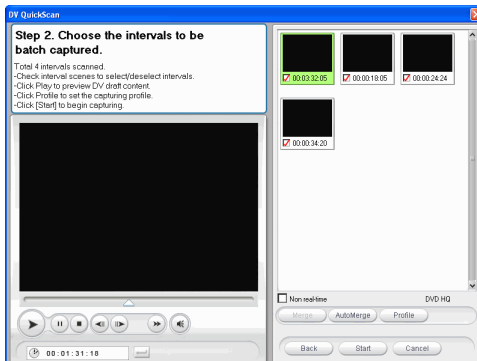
DV QuickScan

Step 2. Choose the intervals to be batch captured.

Total 4 intervals scanned.
-Check interval scenes to select/deselect intervals.
-Click Play to preview DV draft content.
-Click Profile to set the capturing profile.
-Click [Start] to begin capturing.

00:03:32:05
00:00:18:05
00:00:24:24
00:00:34:20

00 : 01 : 31 : 18

Non real-time
DVD HQ
Merge
AutoMerge
Profile
Back
Start
Cancel